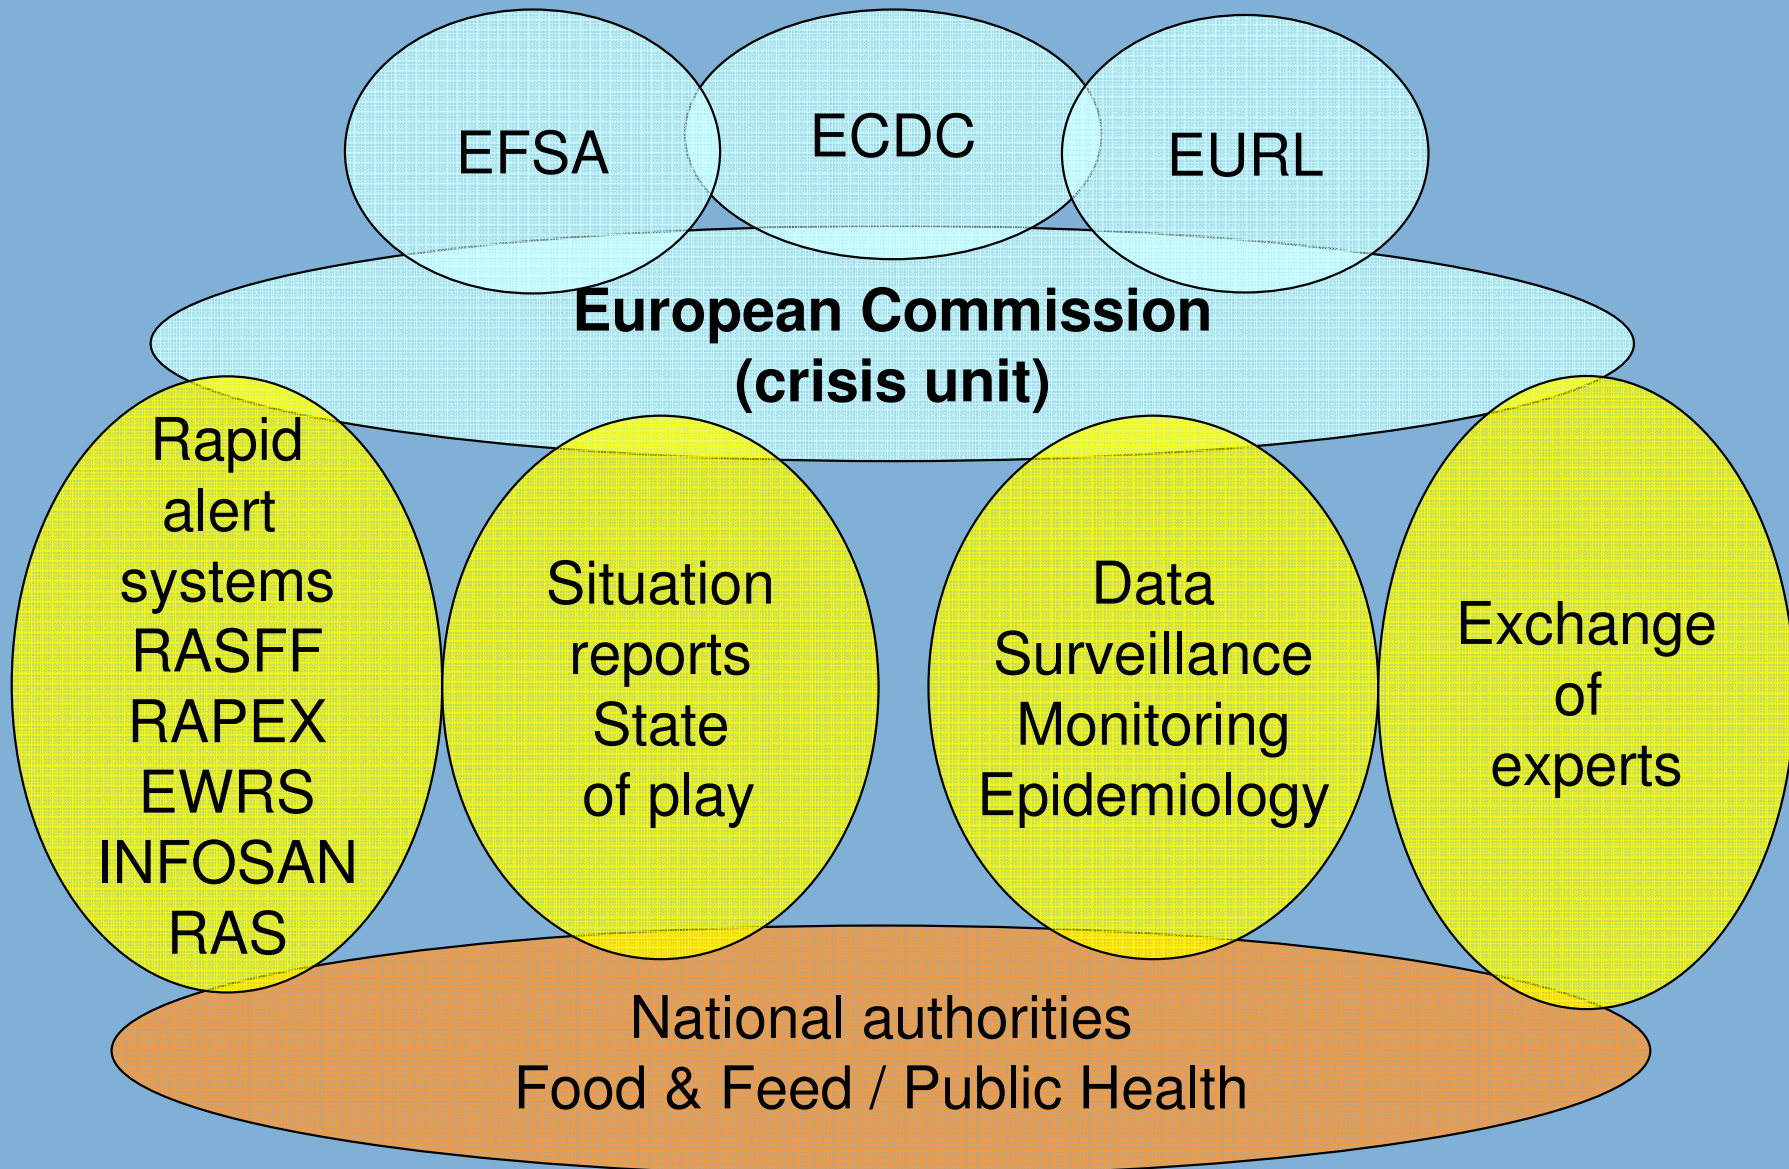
EFSA

ECDC

EURL

European Commission
(crisis unit)

Rapid alert systems
RASFF
RAPEX
EWRS
INFOSAN
RAS

Situation reports
State of play

Data
Surveillance
Monitoring
Epidemiology

Exchange of experts

National authorities
Food & Feed / Public Health